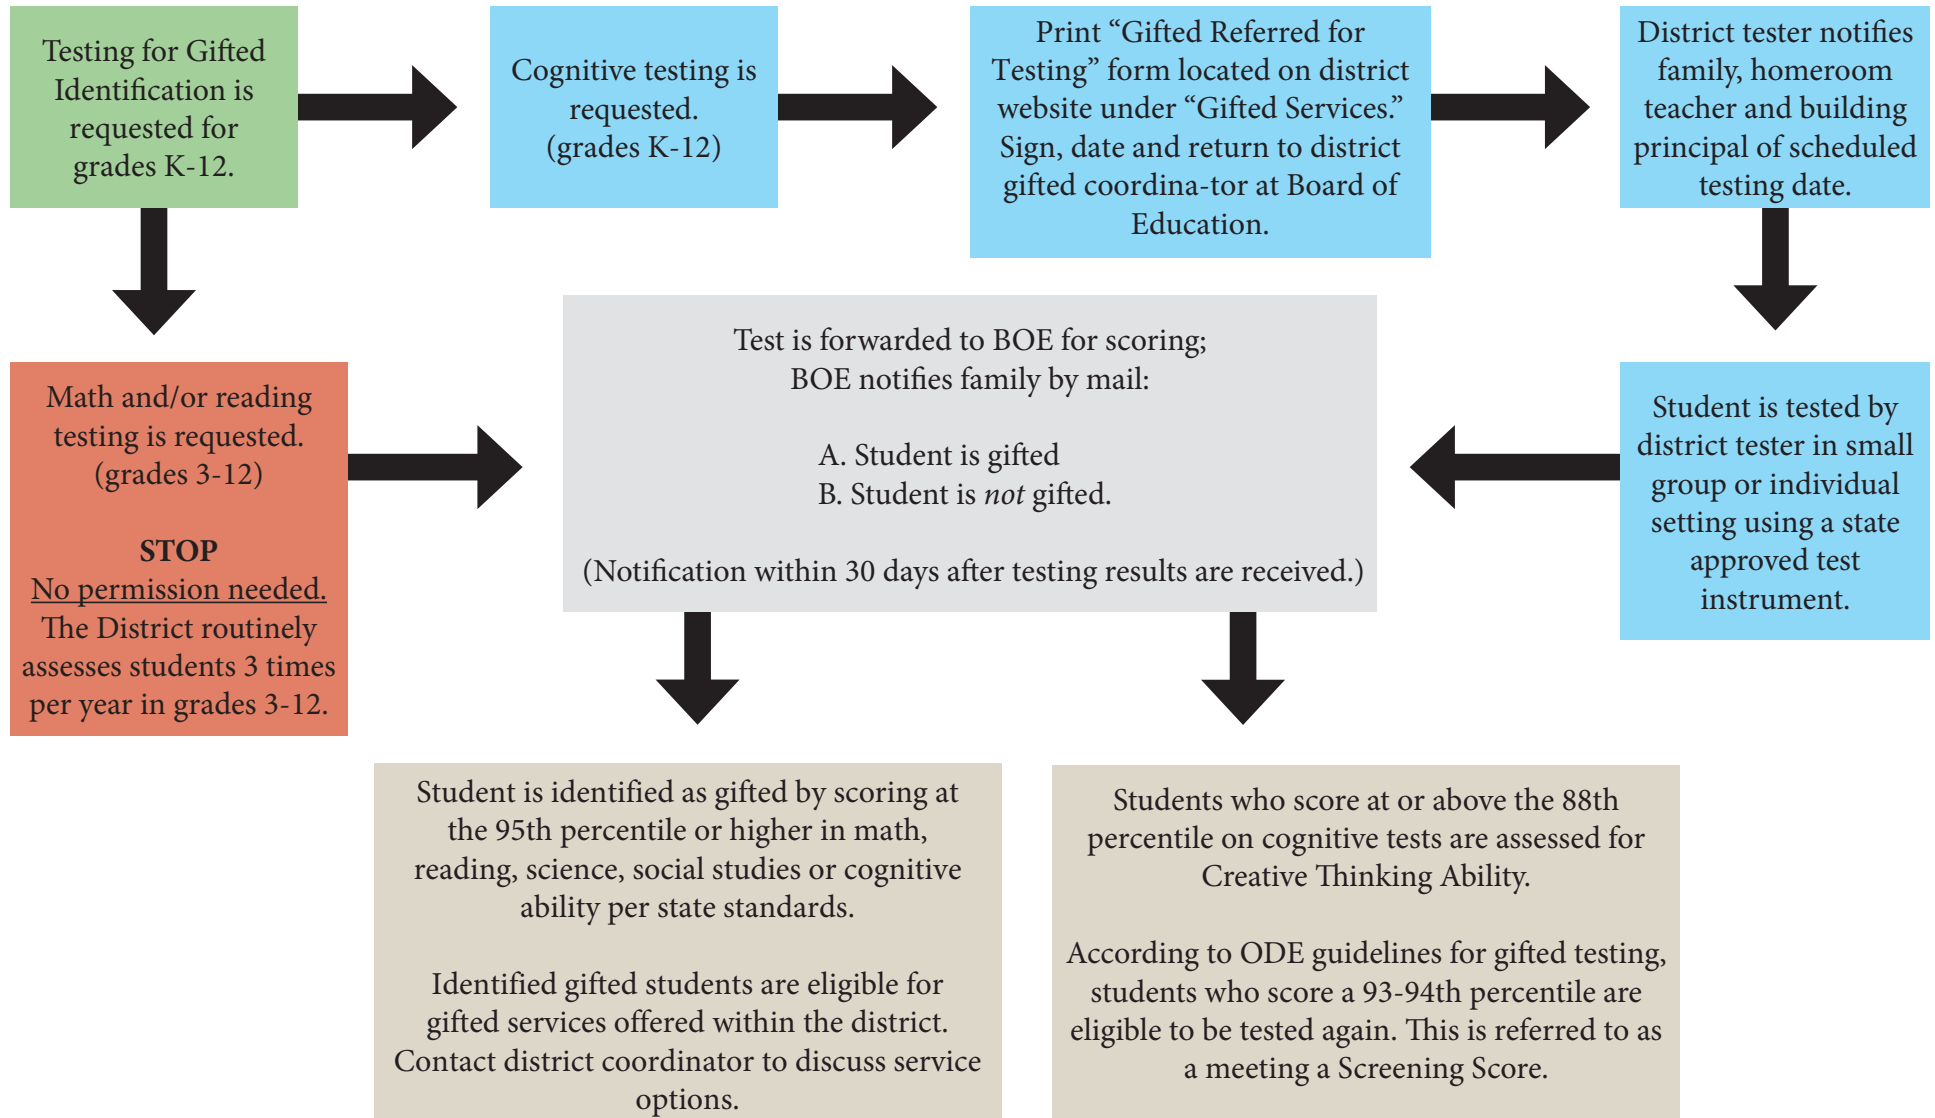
Testing for Gifted Identification is requested for grades K-12.

Cognitive testing is requested. (grades K-12)

Print "Gifted Referred for Testing" form located on district website under "Gifted Services." Sign, date and return to district gifted coordina-tor at Board of Education.

District tester notifies family, homeroom teacher and building principal of scheduled testing date.

Math and/or reading testing is requested. (grades 3-12)

STOP
No permission needed.
The District routinely assesses students 3 times per year in grades 3-12.

Test is forwarded to BOE for scoring;
BOE notifies family by mail:

A. Student is gifted
B. Student is *not* gifted.

(Notification within 30 days after testing results are received.)

Student is tested by district tester in small group or individual setting using a state approved test instrument.

Student is identified as gifted by scoring at the 95th percentile or higher in math, reading, science, social studies or cognitive ability per state standards.

Identified gifted students are eligible for gifted services offered within the district. Contact district coordinator to discuss service options.

Students who score at or above the 88th percentile on cognitive tests are assessed for Creative Thinking Ability.

According to ODE guidelines for gifted testing, students who score a 93-94th percentile are eligible to be tested again. This is referred to as a meeting a Screening Score.